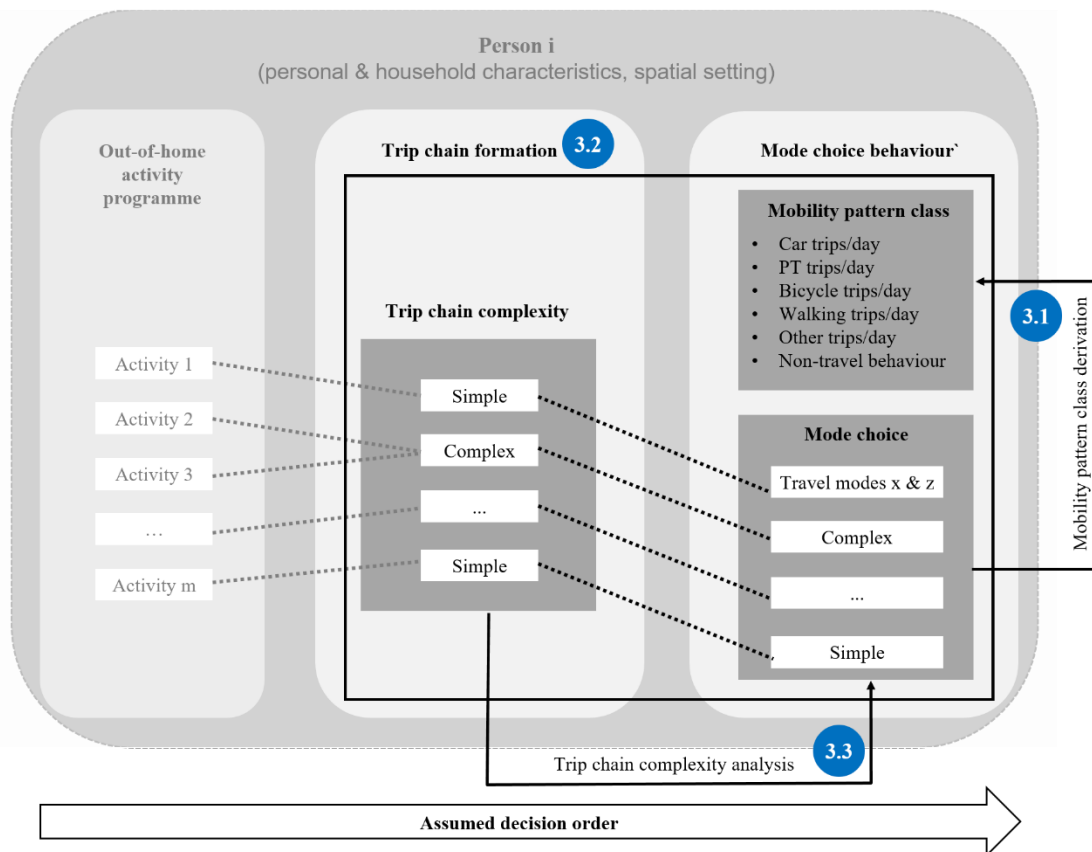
Person i
(personal & household characteristics, spatial setting)

Out-of-home activity programme

Activity 1
Activity 2
Activity 3
…
Activity m

Trip chain formation 3.2

Trip chain complexity

Simple
Complex
...
Simple

Mode choice behaviour`

Mobility pattern class

- Car trips/day
- PT trips/day
- Bicycle trips/day
- Walking trips/day
- Other trips/day
- Non-travel behaviour

Mode choice

Travel modes x & z
Complex
...
Simple

3.1
Mobility pattern class derivation

3.3
Trip chain complexity analysis

Assumed decision order